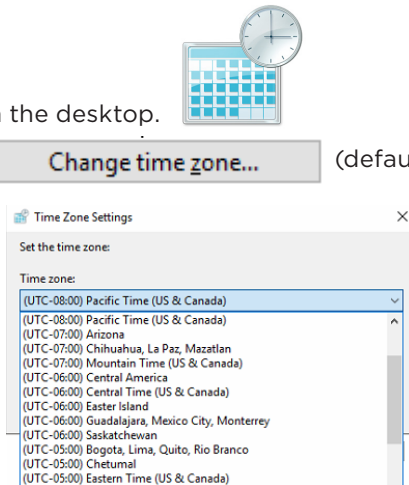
n the desktop.

Change time zone...

(defau

Time Zone Settings

Set the time zone:

Time zone:

(UTC-08:00) Pacific Time (US & Canada)

(UTC-08:00) Pacific Time (US & Canada)
(UTC-07:00) Arizona
(UTC-07:00) Chihuahua, La Paz, Mazatlan
(UTC-07:00) Mountain Time (US & Canada)
(UTC-06:00) Central America
(UTC-06:00) Central Time (US & Canada)
(UTC-06:00) Easter Island
(UTC-06:00) Guadalajara, Mexico City, Monterrey
(UTC-06:00) Saskatchewan
(UTC-05:00) Bogota, Lima, Quito, Rio Branco
(UTC-05:00) Chetumal
(UTC-05:00) Eastern Time (US & Canada)